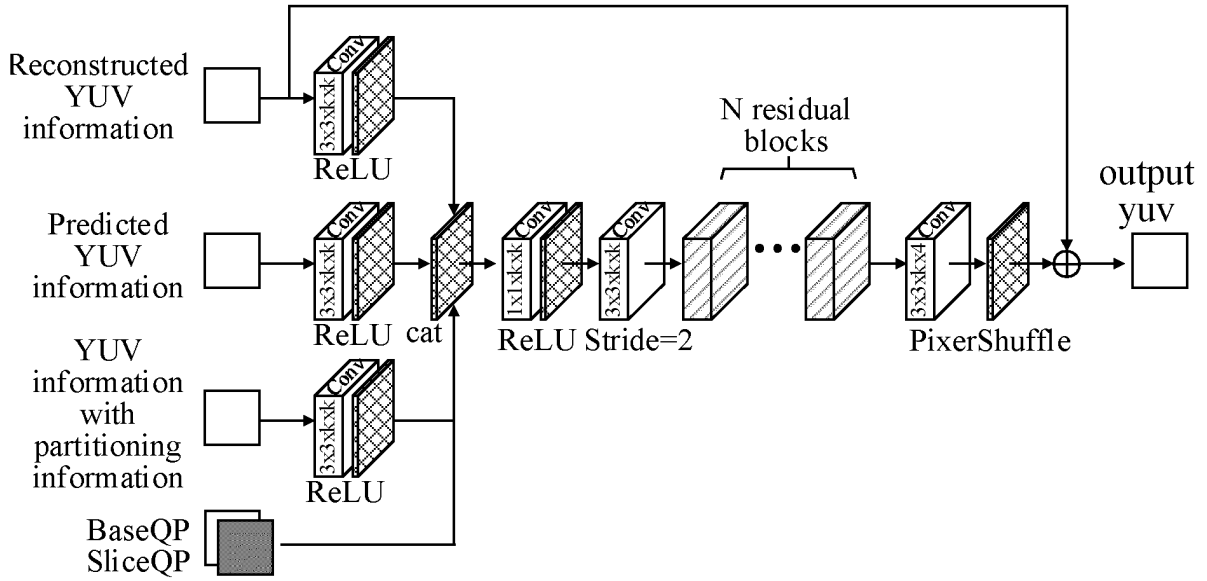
Reconstructed YUV information

Conv
3x3xkxk
ReLU

Predicted YUV information

Conv
3x3xkxk
ReLU

YUV information with partitioning information

Conv
3x3xkxk
ReLU

BaseQP
SliceQP

cat

Conv
1x1xkxk
ReLU

Conv
3x3xkxk
Stride=2

N residual blocks

Conv
3x3xkx4
PixerShuffle

output yuv